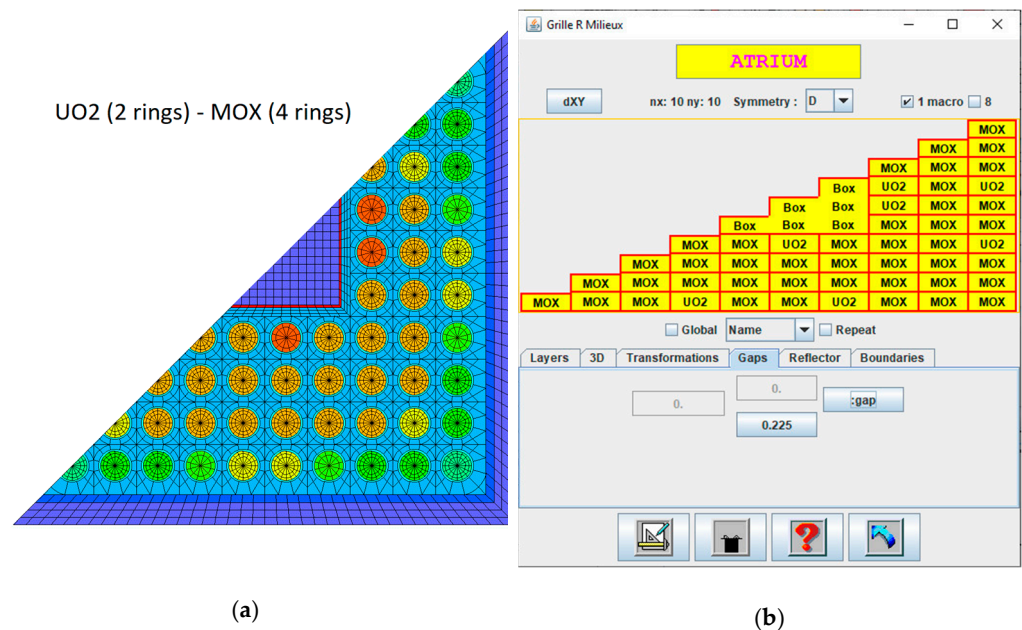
UO2 (2 rings) - MOX (4 rings)

(a)

Grille R Milieux

ATRIUM

dXY

nx: 10 ny: 10 Symmetry : D

1 macro 8

| | | | | | | | | | MOX |
|---|---|---|---|---|---|---|---|---|---|
| | | | | | | | | MOX | MOX |
| | | | | | | | MOX | MOX | MOX |
| | | | | | | Box | UO2 | MOX | UO2 |
| | | | | | Box | Box | UO2 | MOX | MOX |
| | | | | Box | Box | Box | MOX | MOX | MOX |
| | | | MOX | MOX | UO2 | MOX | MOX | MOX | UO2 |
| | | MOX | MOX | MOX | MOX | MOX | MOX | MOX | MOX |
| | MOX | MOX | MOX | MOX | MOX | MOX | MOX | MOX | MOX |
| MOX | MOX | MOX | UO2 | MOX | MOX | UO2 | MOX | MOX | MOX |

Global Name Repeat

Layers 3D Transformations Gaps Reflector Boundaries

0.

0.

:gap

0.225

(b)